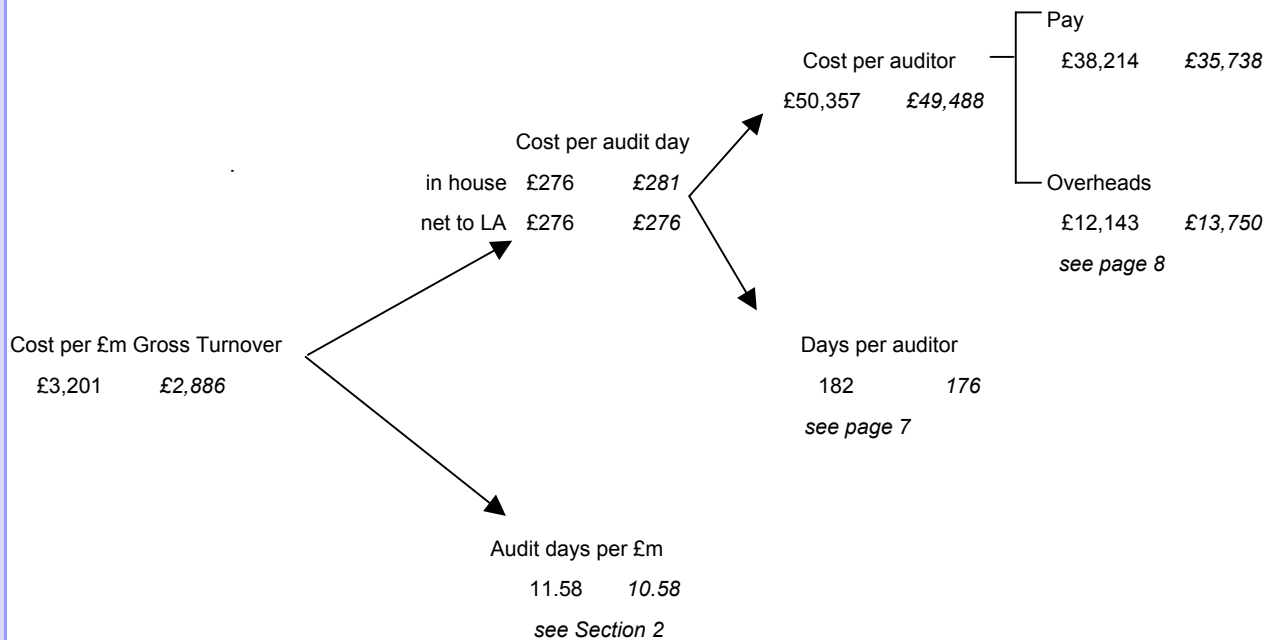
Pay

Cost per auditor

£38,214 *£35,738*

£50,357 *£49,488*

Cost per audit day

in house £276 *£281*

Overheads

net to LA £276 *£276*

£12,143 *£13,750*

*see page 8*

Cost per £m Gross Turnover

£3,201 *£2,886*

Days per auditor

182 *176*

*see page 7*

Audit days per £m

11.58 *10.58*

*see Section 2*